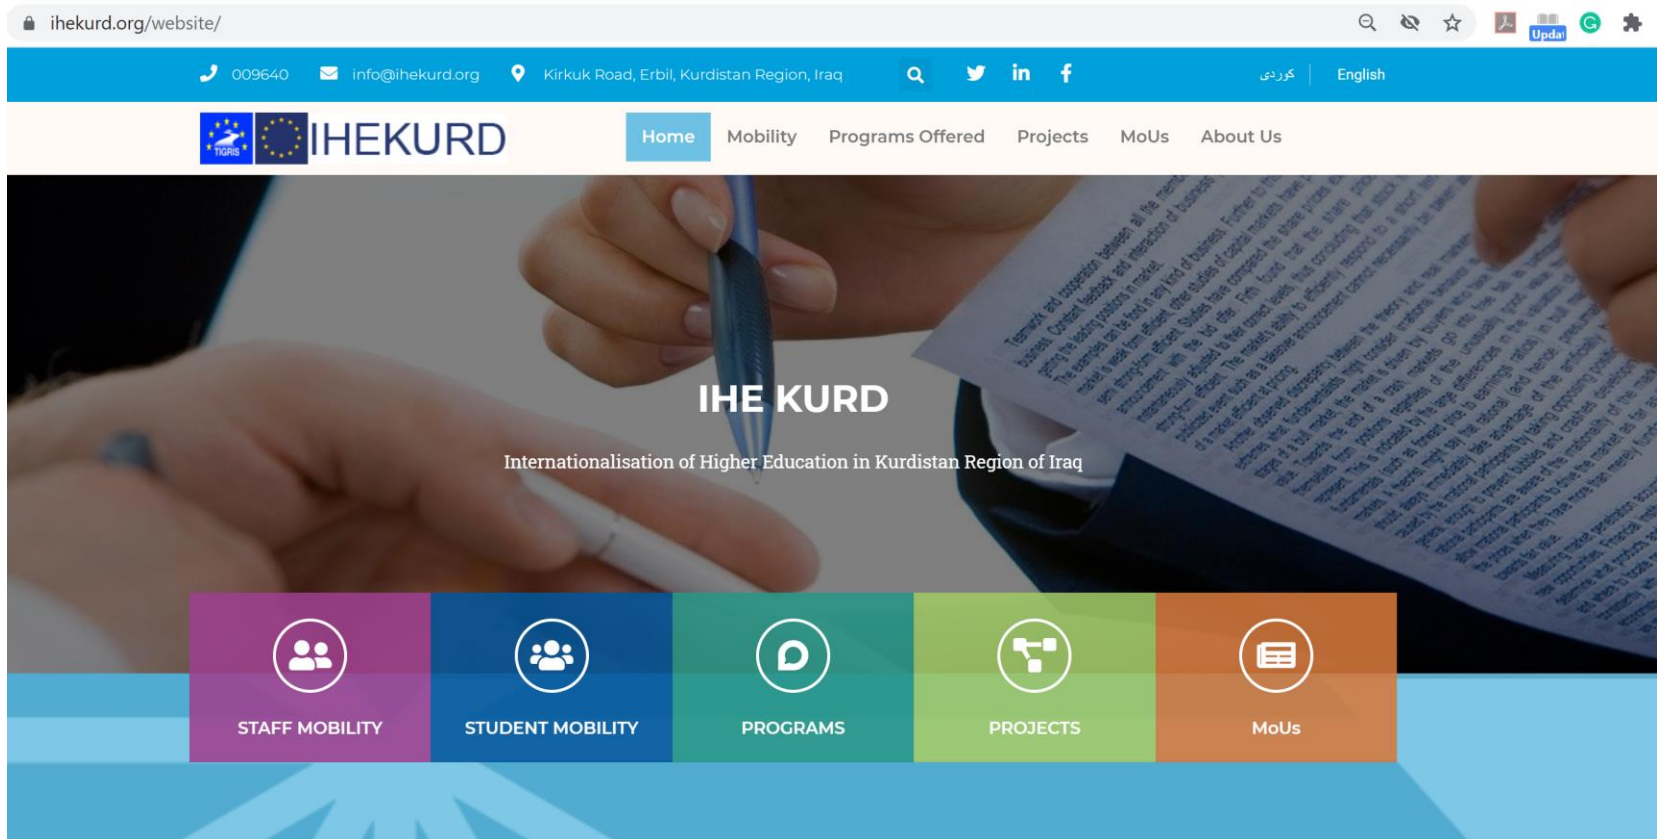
ihekurd.org/website/

Upda

009640 info@ihekurd.org Kirkuk Road, Erbil, Kurdistan Region, Iraq

کوردی English

TIGRIS

IHEKURD

Home Mobility Programs Offered Projects MoUs About Us

IHE KURD

Internationalisation of Higher Education in Kurdistan Region of Iraq

STAFF MOBILITY

STUDENT MOBILITY

PROGRAMS

PROJECTS

MoUs